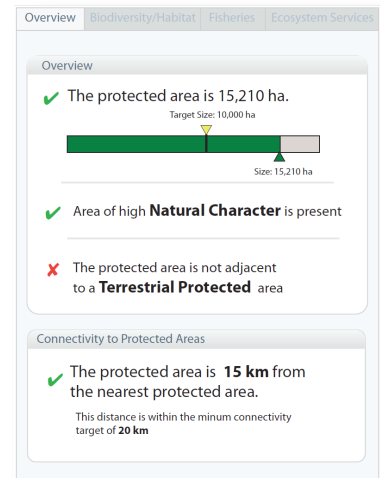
Overview Biodiversity/Habitat Fisheries Ecosystem Services

Overview

✔ The protected area is 15,210 ha.

Target Size: 10,000 ha

Size: 15,210 ha

✔ Area of high **Natural Character** is present

✘ The protected area is not adjacent to a **Terrestrial Protected** area

Connectivity to Protected Areas

✔ The protected area is **15 km** from the nearest protected area.

This distance is within the minum connectivity target of **20 km**